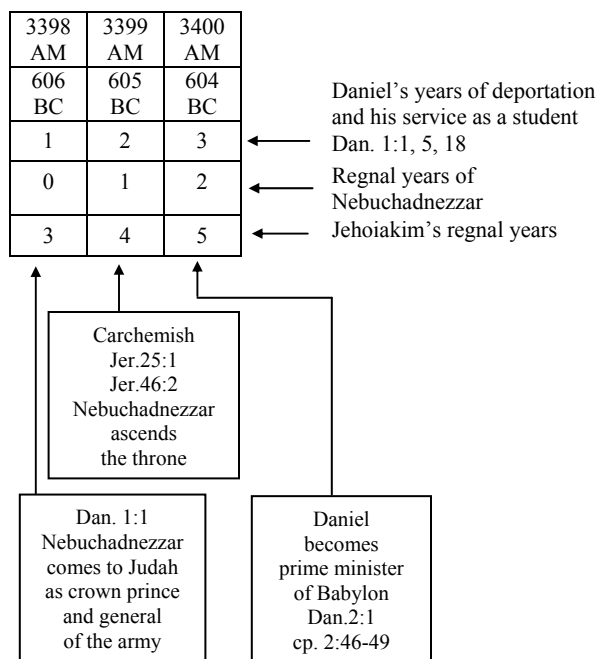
| 3398 AM | 3399 AM | 3400 AM |
|---|---|---|
| 606 BC | 605 BC | 604 BC |
| 1 | 2 | 3 |
| 0 | 1 | 2 |
| 3 | 4 | 5 |

Daniel's years of deportation and his service as a student Dan. 1:1, 5, 18

Regnal years of Nebuchadnezzar

Jehoiakim's regnal years

Carchemish
Jer.25:1
Jer.46:2
Nebuchadnezzar ascends the throne

Dan. 1:1
Nebuchadnezzar comes to Judah as crown prince and general of the army

Daniel becomes prime minister of Babylon
Dan.2:1
cp. 2:46-49